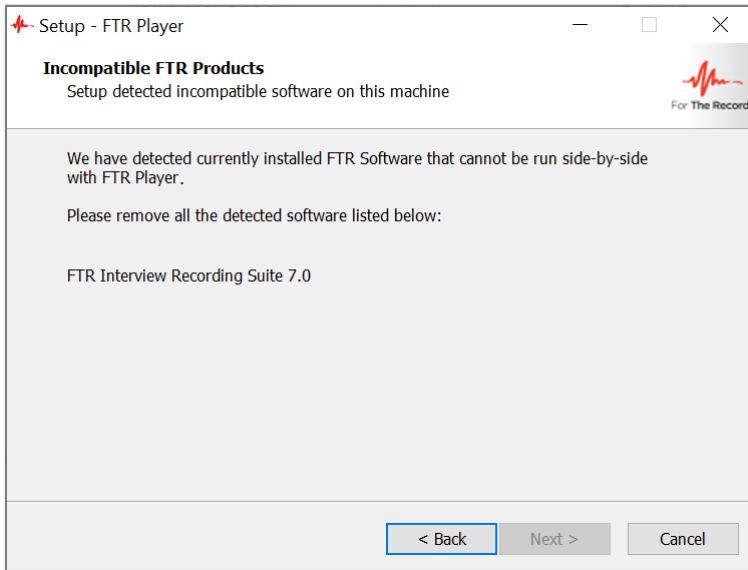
Setup - FTR Player

Incompatible FTR Products
Setup detected incompatible software on this machine

For The Record

We have detected currently installed FTR Software that cannot be run side-by-side with FTR Player.

Please remove all the detected software listed below:

FTR Interview Recording Suite 7.0

< Back
Next >
Cancel